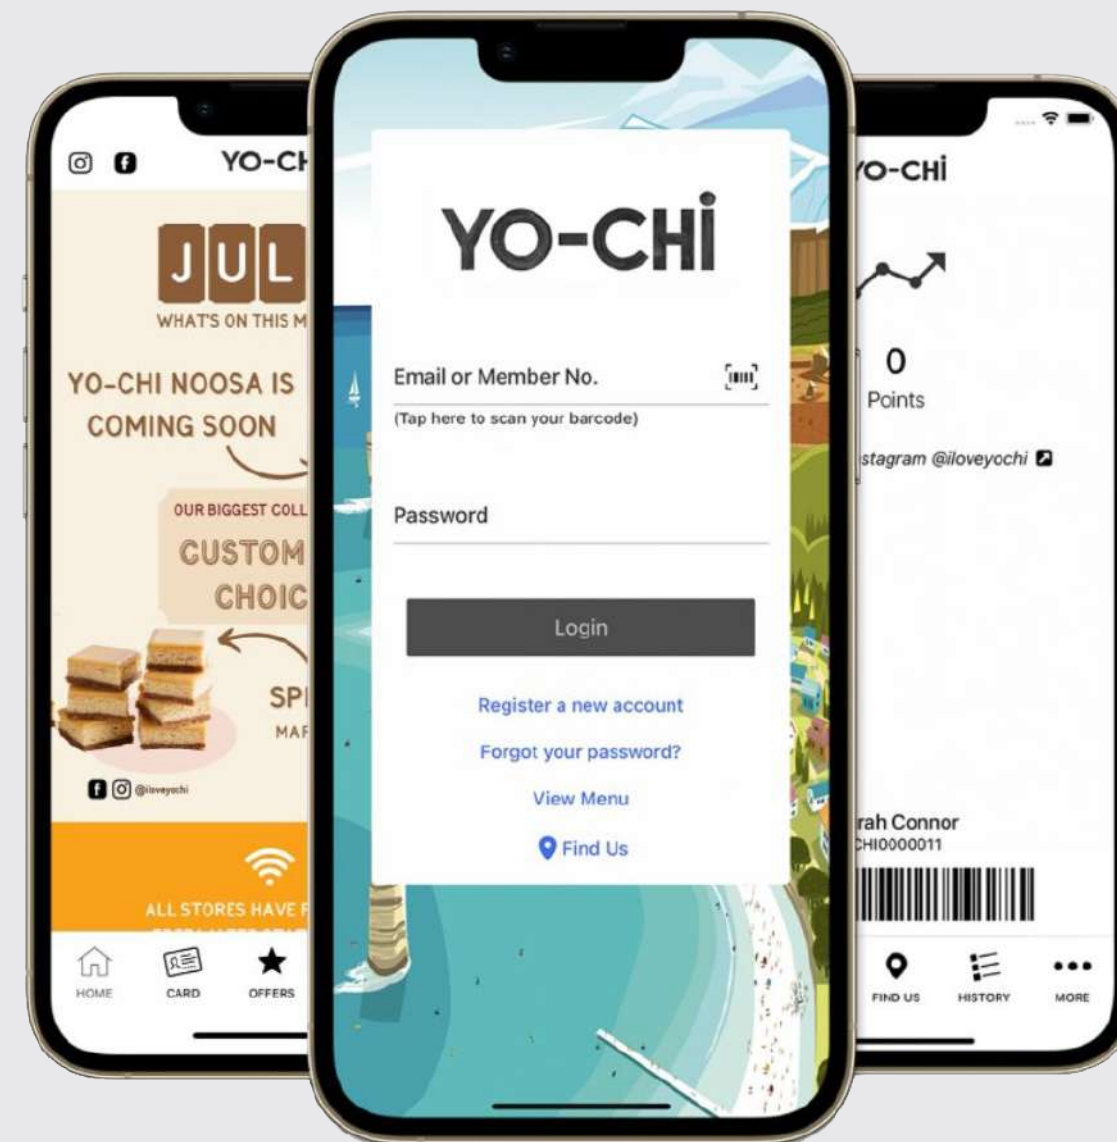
YO-CH

JUL

WHAT'S ON THIS M

YO-CHI NOOSA IS COMING SOON

OUR BIGGEST COLL

CUSTOM CHOIC

SP

MAR

@iloveyochi

ALL STORES HAVE F

HOME
CARD
OFFERS

YO-CHİ

Email or Member No.

(Tap here to scan your barcode)

Password

Login

Register a new account

Forgot your password?

View Menu

Find Us

O-CHİ

0
Points

stagram @iloveyochi

rah Connor
CHI0000011

FIND US
HISTORY
MORE